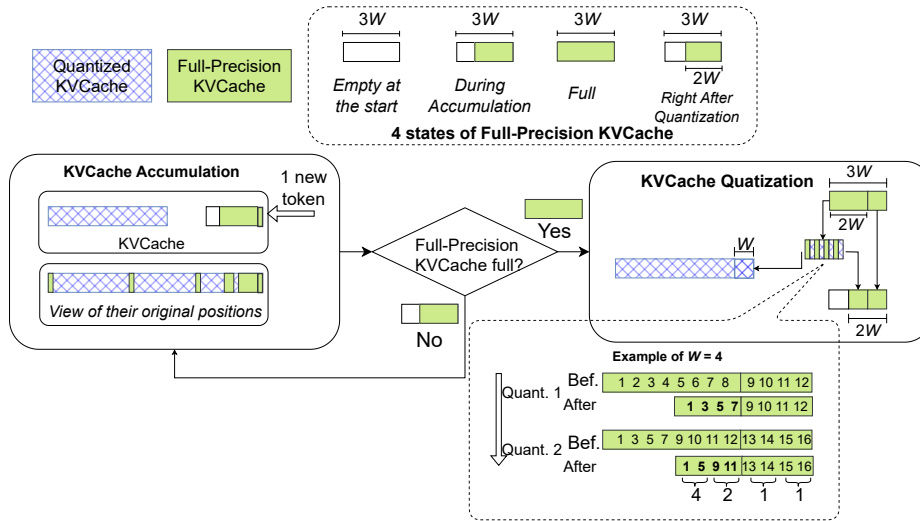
Quantized KVCache

Full-Precision KVCache

$3W$
Empty at the start

$3W$
During Accumulation

$3W$
Full

$3W$
$2W$
Right After Quantization

4 states of Full-Precision KVCache

KVCache Accumulation

1 new token

KVCache

View of their original positions

Full-Precision KVCache full?

Yes

No

KVCache Quatization

$3W$

$2W$

$W$

$2W$

Example of $W = 4$

Quant. 1

Bef. 1 2 3 4 5 6 7 8 9 10 11 12

After 1 3 5 7 9 10 11 12

Quant. 2

Bef. 1 3 5 7 9 10 11 12 13 14 15 16

After 1 5 9 11 13 14 15 16

4 2 1 1